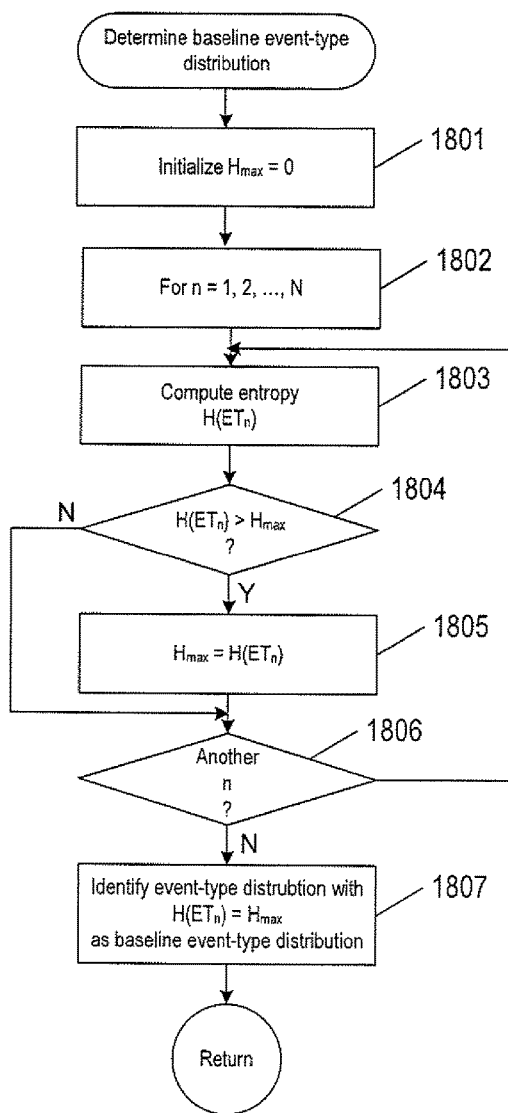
Determine baseline event-type distribution

Initialize $H_{max} = 0$

1801

For n = 1, 2, ..., N

1802

Compute entropy $H(ET_n)$

1803

N

$H(ET_n) > H_{max}$ ?

1804

Y

$H_{max} = H(ET_n)$

1805

Another n ?

1806

N

Identify event-type distrubtion with $H(ET_n) = H_{max}$ as baseline event-type distribution

1807

Return